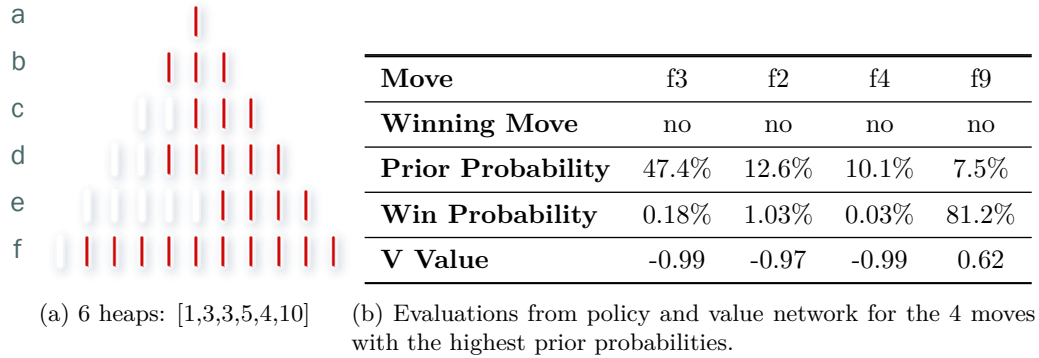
a
b
c
d
e
f

(a) 6 heaps: [1,3,3,5,4,10]

| Move | f3 | f2 | f4 | f9 |
|---|---|---|---|---|
| Winning Move | no | no | no | no |
| Prior Probability | 47.4% | 12.6% | 10.1% | 7.5% |
| Win Probability | 0.18% | 1.03% | 0.03% | 81.2% |
| V Value | -0.99 | -0.97 | -0.99 | 0.62 |

(b) Evaluations from policy and value network for the 4 moves with the highest prior probabilities.